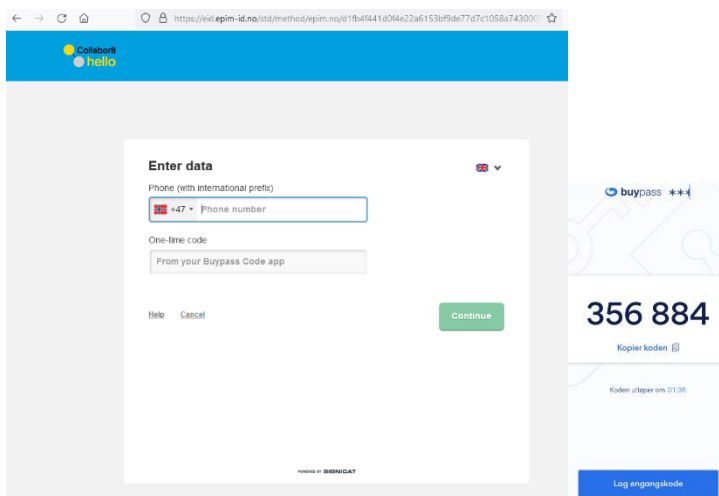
https://eid.epim-id.no/std/method/epim.no/d1fb4f441d0f4e22a6153bf9de77d7c1058a743000

Collabor8
hello

Enter data

Phone (with international prefix)

+47 Phone number

One-time code

From your Buypass Code app

Help Cancel

Continue

POWERED BY SIGNICAT

buypass ***

356 884

Kopier koden

Koden utløper om 01:35

Lag engangskode